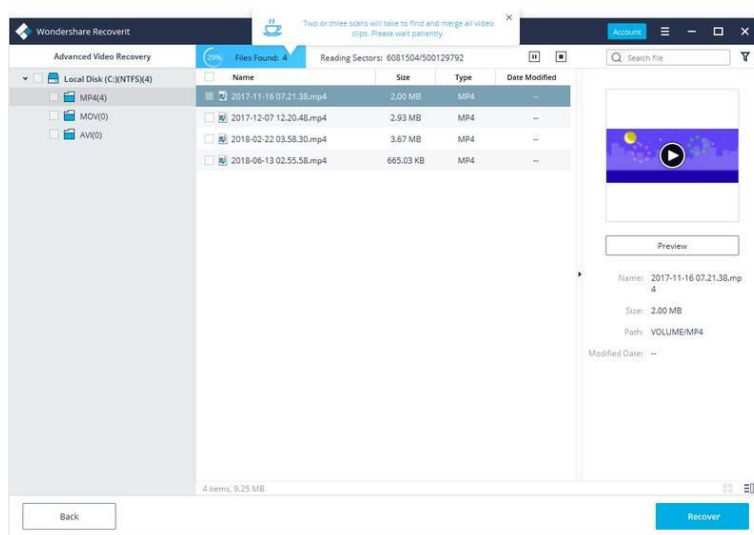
Wondershare Recoverit

Two or three scans will take to find and merge all video clips. Please wait patiently.

Account

Advanced Video Recovery

29% Files Found: 4

Reading Sectors: 6081504/500129792

Search file

Local Disk (C:)(NTFS)(4)

MP4(4)

MOV(0)

AVI(0)

| Name | Size | Type | Date Modified |
|---|---|---|---|
| 2017-11-16 07.21.38.mp4 | 2.00 MB | MP4 | -- |
| 2017-12-07 12.20.48.mp4 | 2.93 MB | MP4 | -- |
| 2018-02-22 03.58.30.mp4 | 3.67 MB | MP4 | -- |
| 2018-06-13 02.55.58.mp4 | 665.03 KB | MP4 | -- |

Preview

Name: 2017-11-16 07.21.38.mp4

Size: 2.00 MB

Path: VOLUME/MP4

Modified Date: --

4 items, 9.25 MB

Back

Recover